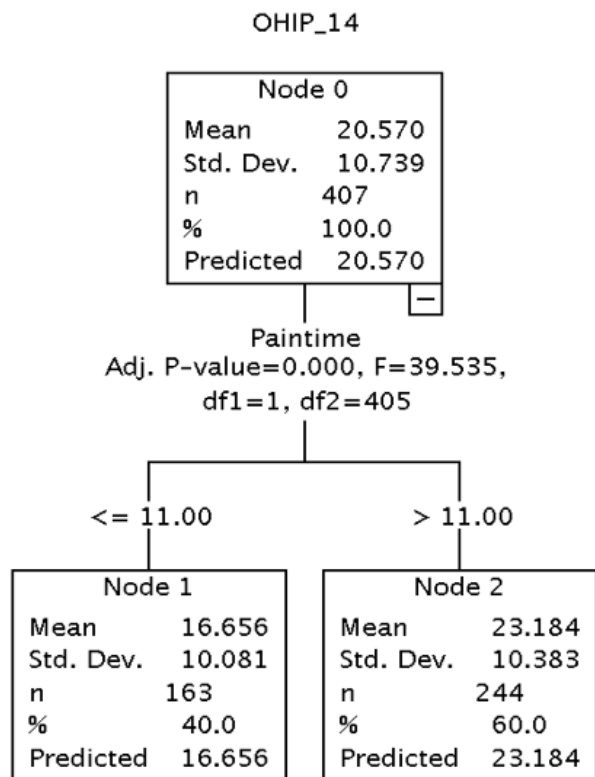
OHIP_14

Node 0

| | |
|---|---|
| Mean | 20.570 |
| Std. Dev. | 10.739 |
| n | 407 |
| % | 100.0 |
| Predicted | 20.570 |

−

Paintime
Adj. P-value=0.000, F=39.535, df1=1, df2=405

<= 11.00

> 11.00

Node 1

| | |
|---|---|
| Mean | 16.656 |
| Std. Dev. | 10.081 |
| n | 163 |
| % | 40.0 |
| Predicted | 16.656 |

Node 2

| | |
|---|---|
| Mean | 23.184 |
| Std. Dev. | 10.383 |
| n | 244 |
| % | 60.0 |
| Predicted | 23.184 |